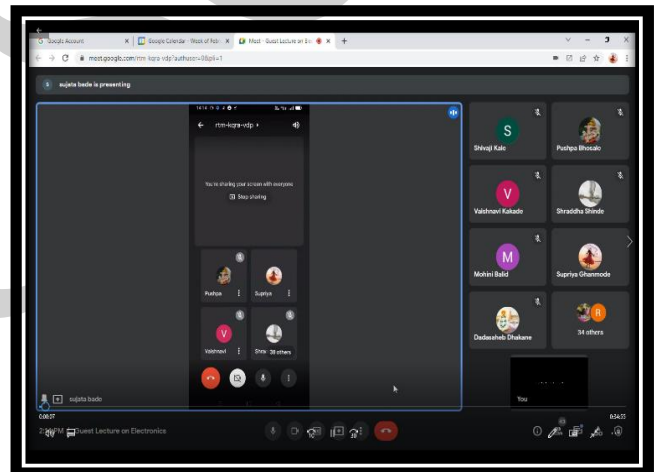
Google Account
Google Calendar - Week of Feb
Meet - Guest Lecture on Ele
meet.google.com/rtm-kqra-vdp?authuser=0&pli=1
sujata bade is presenting
rtm-kqra-vdp
You're sharing your screen with everyone
Stop sharing
Pushpa
Supriya
Vaishnavi
Shiva 36 others
sujata bade
Shivaji Kale
Pushpa Bhosale
Vaishnavi Kakade
Shraddha Shinde
Mohini Balid
Supriya Ghanmode
Dadasaheb Dhakane
34 others
You
0:00:37
0:54:55
2:50 PM Guest Lecture on Electronics